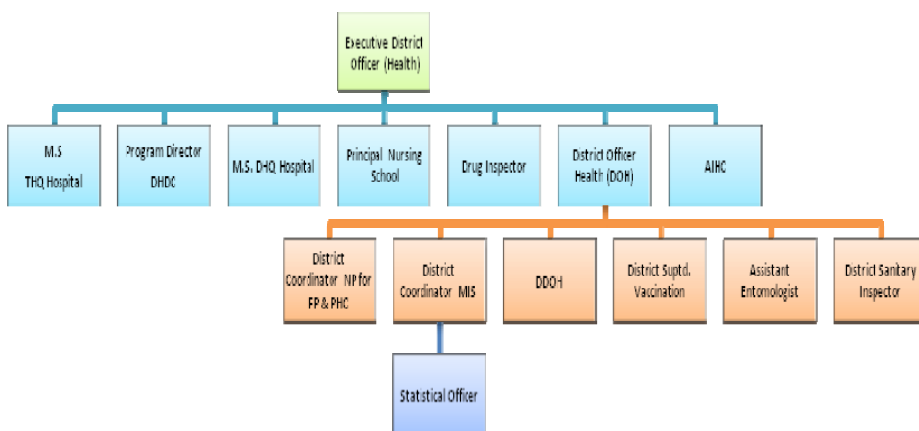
Executive District Officer (Health)

M.S THQ Hospital

Program Director DHDC

M.S. DHQ Hospital

Principal Nursing School

Drug Inspector

District Officer Health (DOH)

AIHC

District Coordinator NP for FP & PHC

District Coordinator MIS

DDOH

District Suptd. Vaccination

Assistant Entomologist

District Santary Inspector

Statistical Officer